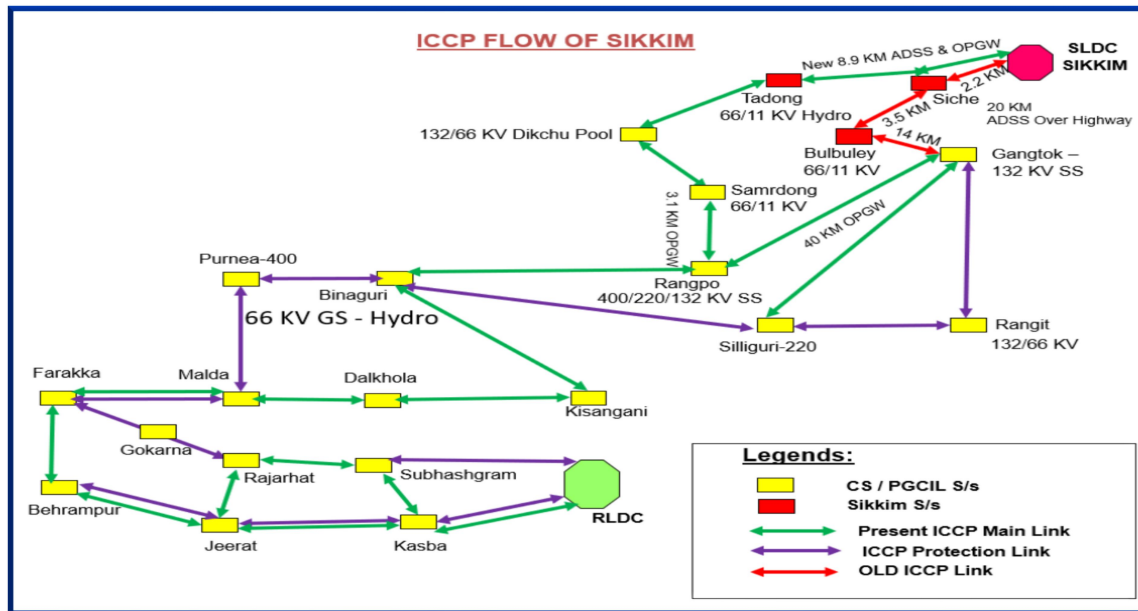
ICCP FLOW OF SIKKIM

New 8.9 KM ADSS & OPGW

SLDC SIKKIM

Tadong
66/11 KV Hydro

Siche

2.2 KM

20 KM
ADSS Over Highway

3.5 KM

14 KM

132/66 KV Dikchu Pool

Bulbuley
66/11 KV

Gangtok –
132 KV SS

Samrdong
66/11 KV

3.1 KM OPGW

40 KM OPGW

Purnea-400

Binaguri

Rangpo
400/220/132 KV SS

66 KV GS - Hydro

Silliguri-220

Rangit
132/66 KV

Farakka

Malda

Dalkhola

Kisangani

Gokarna

Rajarhat

Subhashgram

RLDC

Behrampur

Jeerat

Kasba

Legends:

CS / PGCIL S/s

Sikkim S/s

Present ICCP Main Link

ICCP Protection Link

OLD ICCP Link